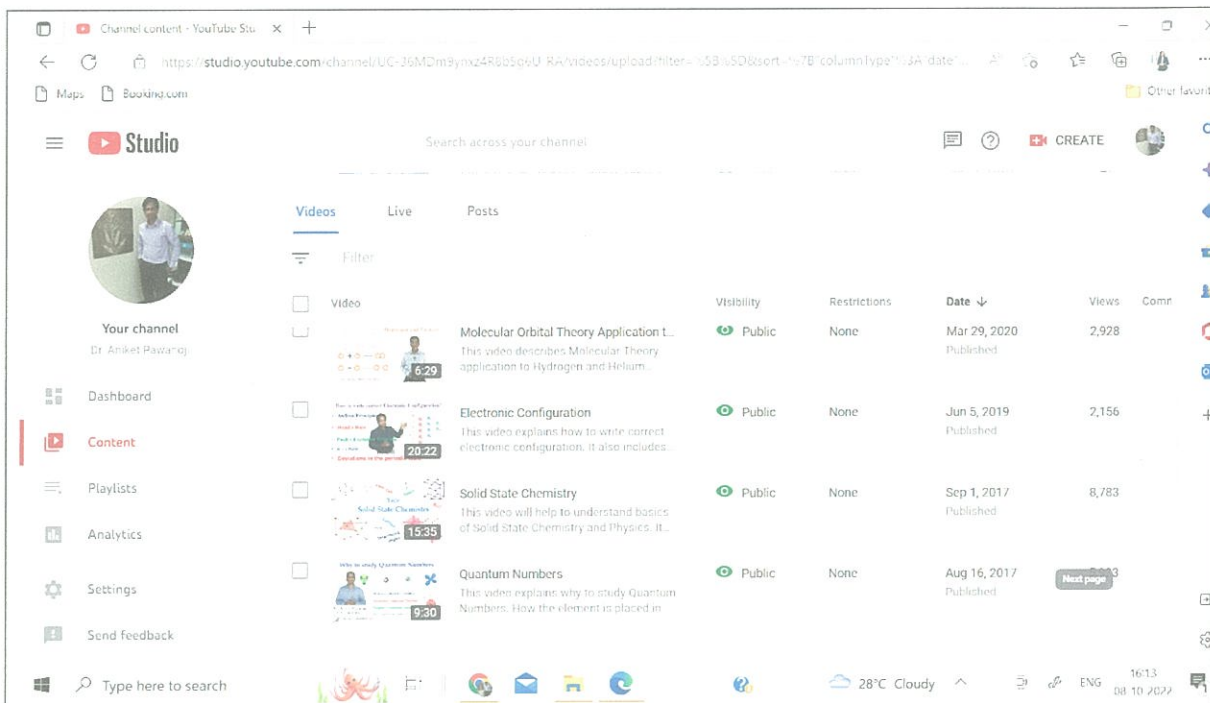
Channel content - YouTube Stu ×  +

https://studio.youtube.com/channel/UC-J6MDm9ynxz4R6b5o6U_RA/videos/upload?filter=%5B%5D&sort=%7B"columnType"%3A"date"...

Maps  Booking.com  Other favorit

Studio

Search across your channel

CREATE

Videos  Live  Posts

Filter

Your channel
Dr. Aniket Pawar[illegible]

Dashboard
Content
Playlists
Analytics
Settings
Send feedback

| Video | Visibility | Restrictions | Date ↓ | Views | Comm |
|---|---|---|---|---|---|
| 6:29 Molecular Orbital Theory Application t... This video describes Molecular Theory application to Hydrogen and Helium... | Public | None | Mar 29, 2020 Published | 2,928 | |
| 20:22 Electronic Configuration This video explains how to write correct electronic configuration. It also includes... | Public | None | Jun 5, 2019 Published | 2,156 | |
| 15:35 Solid State Chemistry This video will help to understand basics of Solid State Chemistry and Physics. It... | Public | None | Sep 1, 2017 Published | 8,783 | |
| 9:30 Quantum Numbers This video explains why to study Quantum Numbers. How the element is placed in... | Public | None | Aug 16, 2017 Published | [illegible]3 | |

Next page

Type here to search

28°C Cloudy  ENG  16:13 08-10-2022